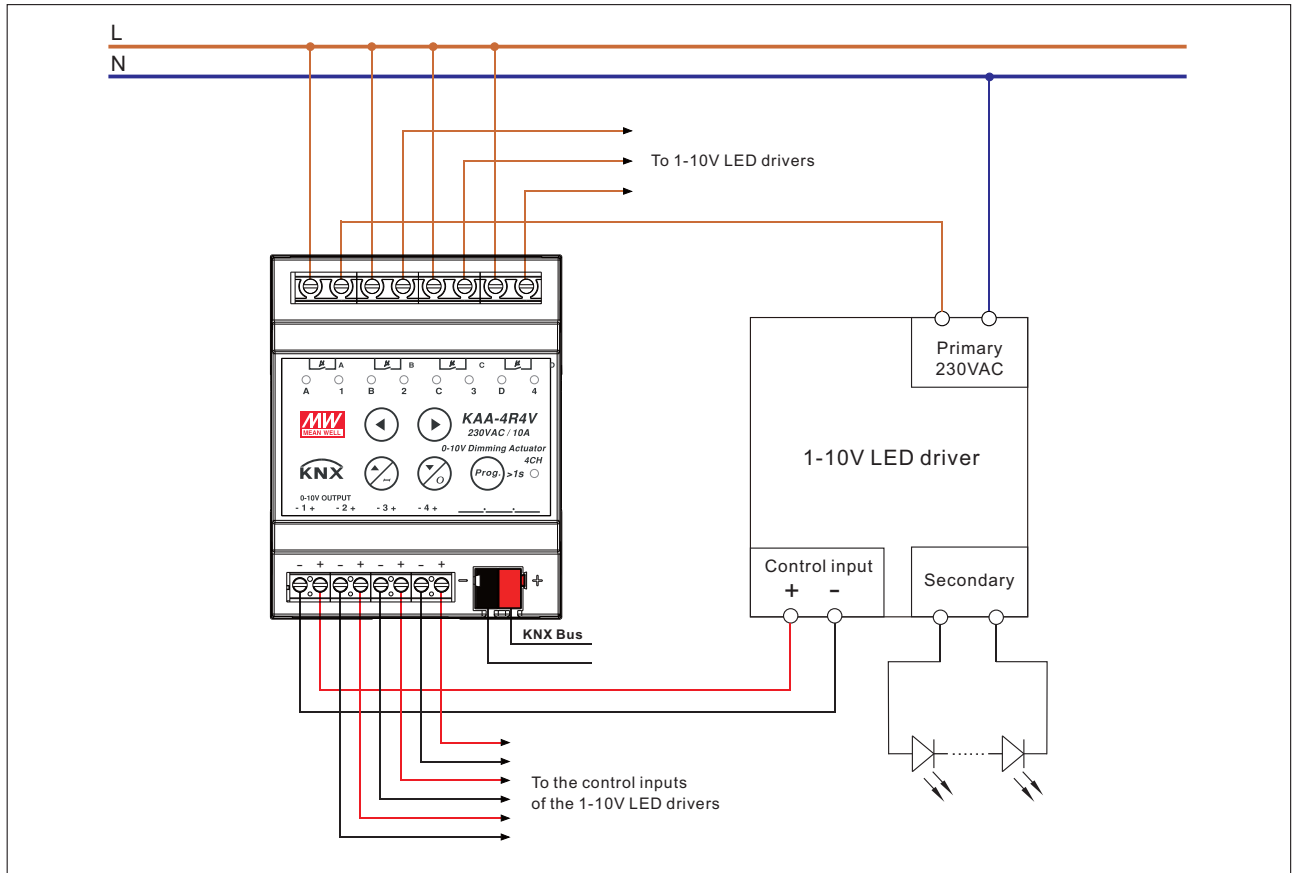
L
N

To 1-10V LED drivers

A 1 B 2 C 3 D 4

MW MEAN WELL

KAA-4R4V
230VAC / 10A
0-10V Dimming Actuator
4CH

KNX

Prog. >1s

0-10V OUTPUT
- 1 + - 2 + - 3 + - 4 +

- + - + - + - +

- +

KNX Bus

Primary
230VAC

1-10V LED driver

Control input
+ -

Secondary

To the control inputs
of the 1-10V LED drivers